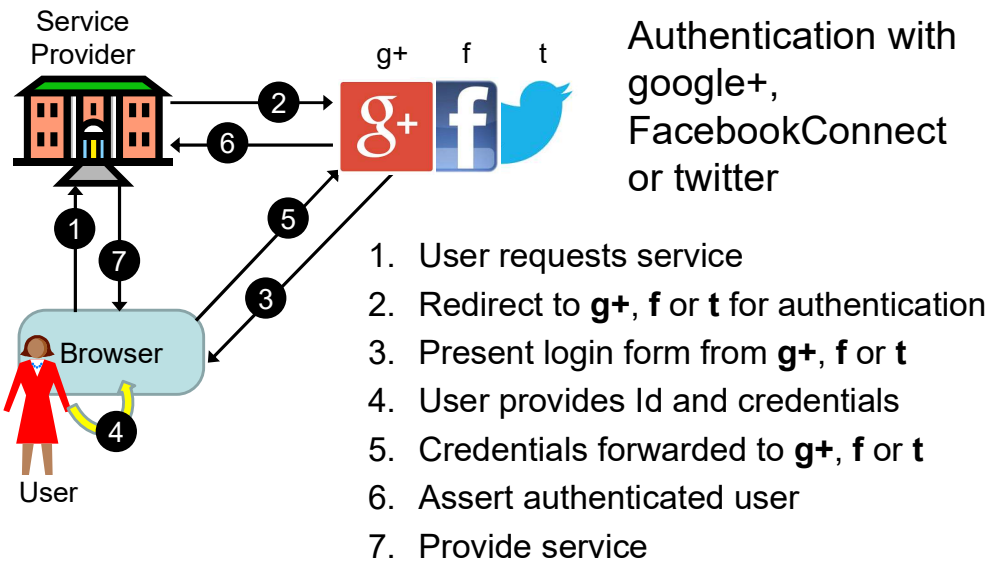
Service Provider

g+ f t

Authentication with google+, FacebookConnect or twitter

2

6

1

7

5

3

g+

f

Browser

4

User

1. User requests service
2. Redirect to **g+**, **f** or **t** for authentication
3. Present login form from **g+**, **f** or **t**
4. User provides Id and credentials
5. Credentials forwarded to **g+**, **f** or **t**
6. Assert authenticated user
7. Provide service